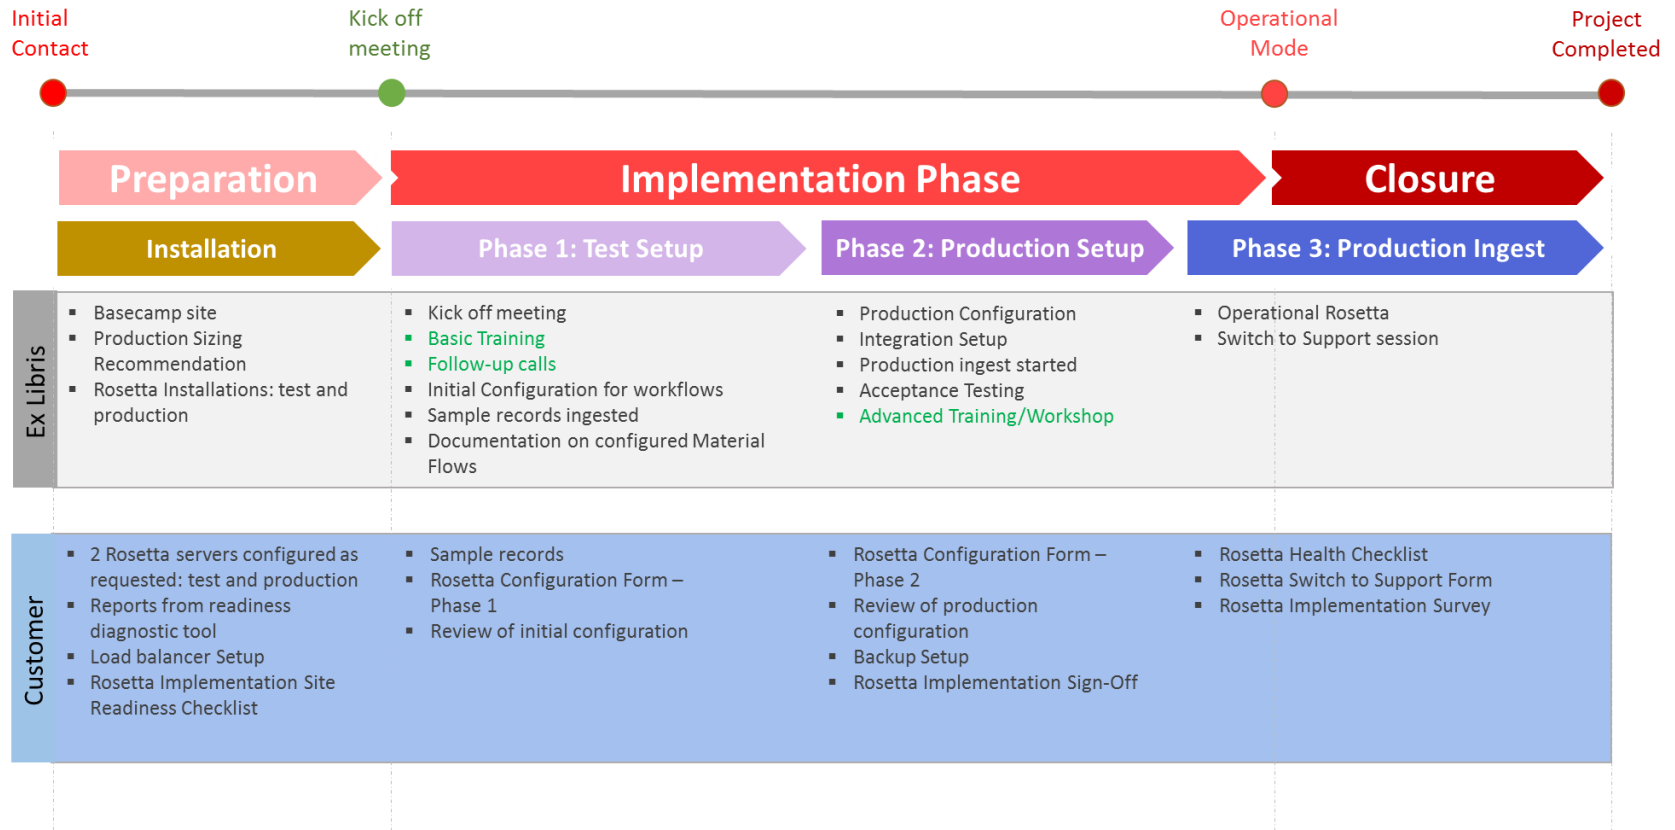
Initial Contact

Kick off meeting

Operational Mode

Project Completed

Preparation

Implementation Phase

Closure

Installation

Phase 1: Test Setup

Phase 2: Production Setup

Phase 3: Production Ingest

Ex Libris

- Basecamp site
- Production Sizing Recommendation
- Rosetta Installations: test and production

- Kick off meeting
- Basic Training
- Follow-up calls
- Initial Configuration for workflows
- Sample records ingested
- Documentation on configured Material Flows

- Production Configuration
- Integration Setup
- Production ingest started
- Acceptance Testing
- Advanced Training/Workshop

- Operational Rosetta
- Switch to Support session

Customer

- 2 Rosetta servers configured as requested: test and production
- Reports from readiness diagnostic tool
- Load balancer Setup
- Rosetta Implementation Site Readiness Checklist

- Sample records
- Rosetta Configuration Form – Phase 1
- Review of initial configuration

- Rosetta Configuration Form – Phase 2
- Review of production configuration
- Backup Setup
- Rosetta Implementation Sign-Off

- Rosetta Health Checklist
- Rosetta Switch to Support Form
- Rosetta Implementation Survey